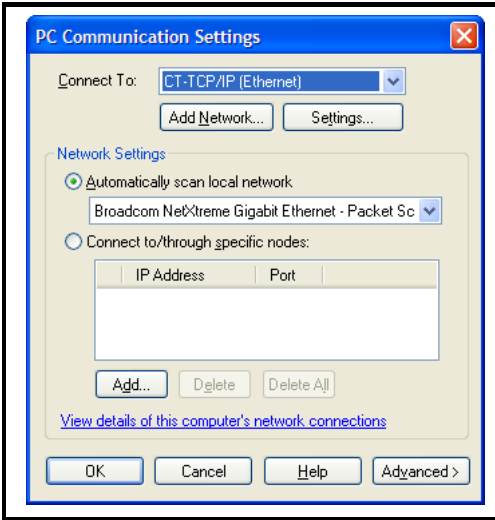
PC Communication Settings

Connect To: CT-TCP/IP (Ethernet)

Add Network... Settings...

Network Settings

Automatically scan local network

Broadcom NetXtreme Gigabit Ethernet - Packet Sc

Connect to/through specific nodes:

| IP Address | Port |
|---|---|

Add... Delete Delete All

View details of this computer's network connections

OK Cancel Help Advanced >